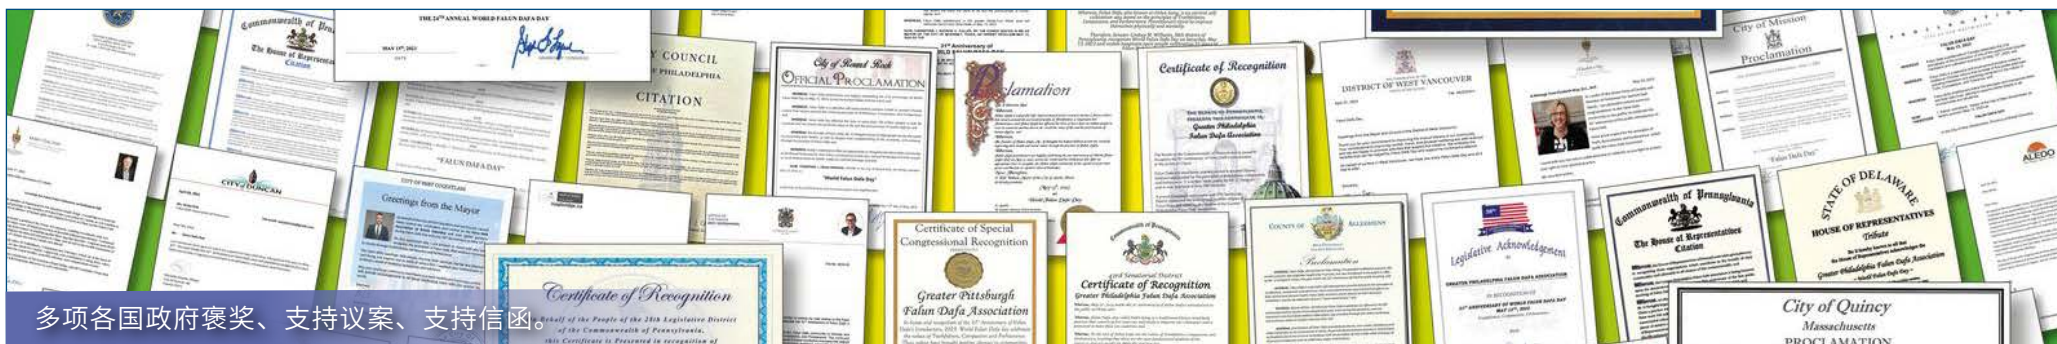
Commonwealth of Pennsylvania
The House of Representatives
Citation

THE 24TH ANNUAL WORLD FALUN DAFA DAY

COUNCIL
OF PHILADELPHIA
CITATION

"FALUN DAFA DAY"

City of Round Rock
OFFICIAL PROCLAMATION

"World Falun Dafa Day"

Proclamation

Certificate of Recognition

Greater Philadelphia Falun Dafa Association

DISTRICT OF WEST VANCOUVER

City of Mission
Proclamation

"Falun Dafa Day"

ALEDO

CITY OF DUNCAN

Greetings from the Mayor

Certificate of Special Congressional Recognition

Greater Pittsburgh Falun Dafa Association

Certificate of Recognition
Greater Philadelphia Falun Dafa Association

COUNTY OF ALLEGHENY
Proclamation

Legislative Acknowledgement
GREATER PHILADELPHIA FALUN DAFA ASSOCIATION

Commonwealth of Pennsylvania
The House of Representatives
Citation

STATE OF DELAWARE
HOUSE OF REPRESENTATIVES
Tribute
Greater Philadelphia Falun Dafa Association

City of Quincy
Massachusetts
PROCLAMATION

Certificate of Recognition
On behalf of the People of the 28th Legislative District of the Commonwealth of Pennsylvania,
this Certificate is Presented in recognition of

多项各国政府褒奖、支持议案、支持信函。